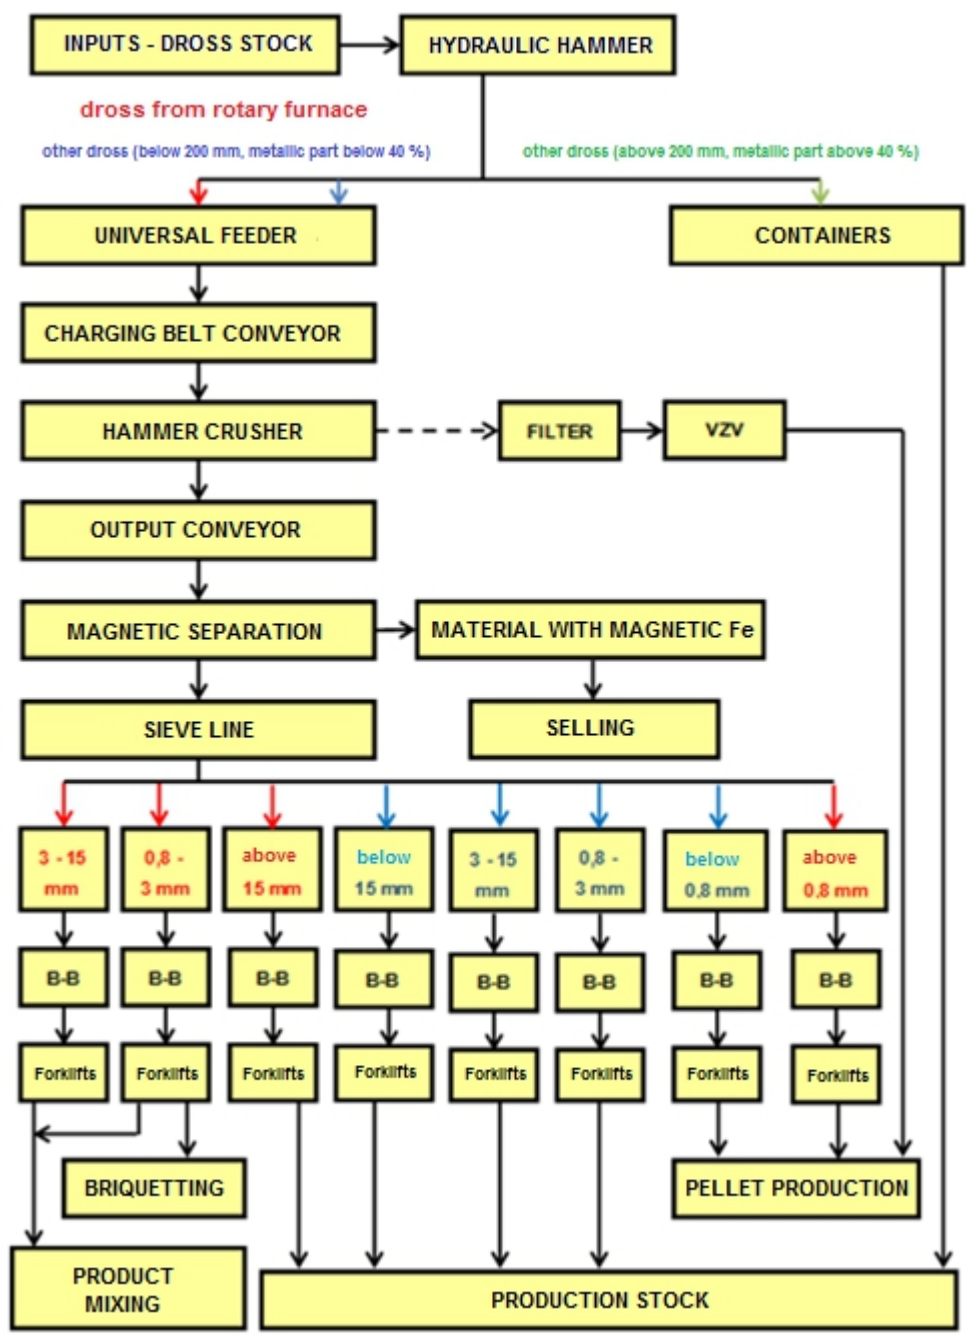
INPUTS - DROSS STOCK

HYDRAULIC HAMMER

dross from rotary furnace

other dross (below 200 mm, metallic part below 40 %)

other dross (above 200 mm, metallic part above 40 %)

UNIVERSAL FEEDER

CONTAINERS

CHARGING BELT CONVEYOR

HAMMER CRUSHER

FILTER

VZV

OUTPUT CONVEYOR

MAGNETIC SEPARATION

MATERIAL WITH MAGNETIC Fe

SIEVE LINE

SELLING

3 - 15 mm

0,8 - 3 mm

above 15 mm

below 15 mm

3 - 15 mm

0,8 - 3 mm

below 0,8 mm

above 0,8 mm

B-B

B-B

B-B

B-B

B-B

B-B

B-B

B-B

Forklifts

Forklifts

Forklifts

Forklifts

Forklifts

Forklifts

Forklifts

Forklifts

BRIQUETTING

PELLET PRODUCTION

PRODUCT MIXING

PRODUCTION STOCK